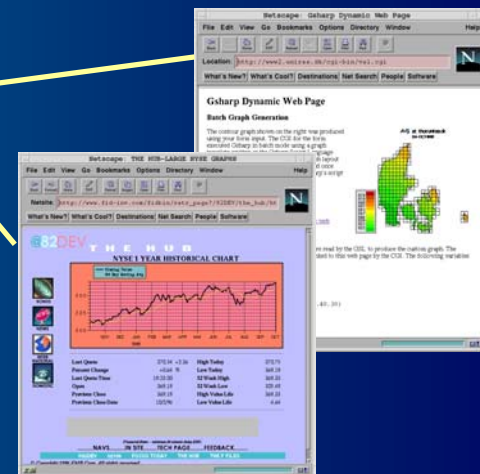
Netscape: Gsharp Dynamic Web Page

File Edit View Go Bookmarks Options Directory Window Help

Location: http://www2.unirss.dk/cgi-bin/vel.cgi

What's New? What's Cool? Destinations Net Search People Software

Gsharp Dynamic Web Page

Batch Graph Generation

The contour graph shown on the right was produced using your form input. The CGI for the form executed Gsharp in batch mode using a graph

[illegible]

Netscape: THE HUB-LARGE NYSE GRAPHS

File Edit View Go Bookmarks Options Directory Window Help

Netsite: http://www.fid-inv.com/fidbin/nets_page?/82DEV/the_hub/ht

What's New? What's Cool? Destinations Net Search People Software

@82DEV THE HUB

NYSE 1 YEAR HISTORICAL CHART

| Last Quote | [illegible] | High Today | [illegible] |
|---|---|---|---|
| Percent Change | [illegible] | Low Today | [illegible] |
| Last Quote Time | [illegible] | 52 Week High | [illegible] |
| Open | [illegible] | 52 Week Low | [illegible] |
| Previous Close | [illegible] | High Value Life | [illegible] |
| Previous Close Date | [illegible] | Low Value Life | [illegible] |

NAVS IN SITE TECH PAGE FEEDBACK